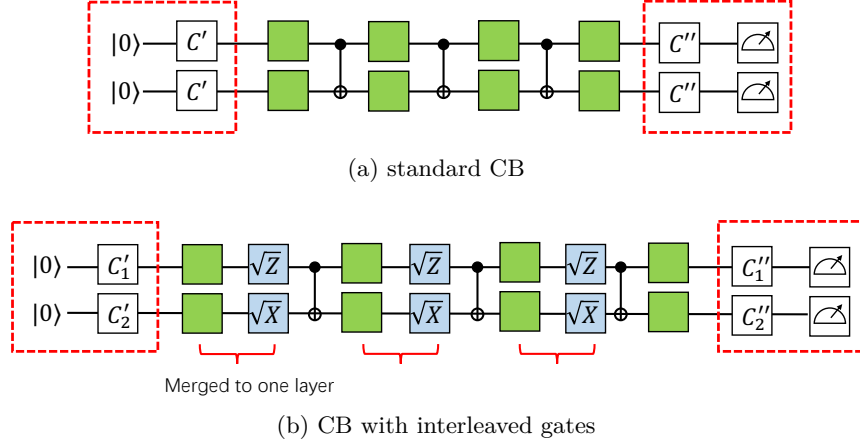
$|0\rangle$ $C'$

$|0\rangle$ $C'$

$C''$

$C''$

(a) standard CB

$|0\rangle$ $C_1'$ $\sqrt{Z}$ $\sqrt{Z}$ $\sqrt{Z}$ $C_1''$

$|0\rangle$ $C_2'$ $\sqrt{X}$ $\sqrt{X}$ $\sqrt{X}$ $C_2''$

Merged to one layer

(b) CB with interleaved gates